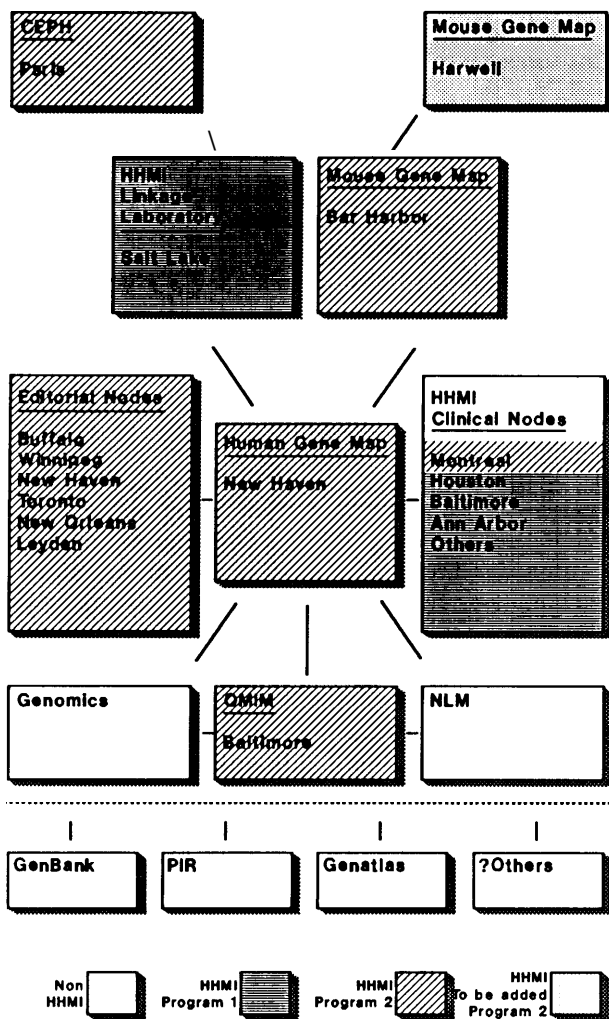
CEPH

Paris

Mouse Gene Map

Harwell

HHMI
Linkage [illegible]
Laborator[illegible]

Salt Lake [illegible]

Mouse Gene Map

Bar Harbor

Editorial Nodes

Buffalo
Winnipeg
New Haven
Toronto
New Orleans
Leyden

Human Gene Map

New Haven

HHMI
Clinical Nodes

Montreal
Houston
Baltimore
Ann Arbor
Others

Genomics

OMIM

Baltimore

NLM

GenBank

PIR

Genatlas

?Others

Non HHMI

HHMI Program 1

HHMI Program 2

HHMI To be added Program 2